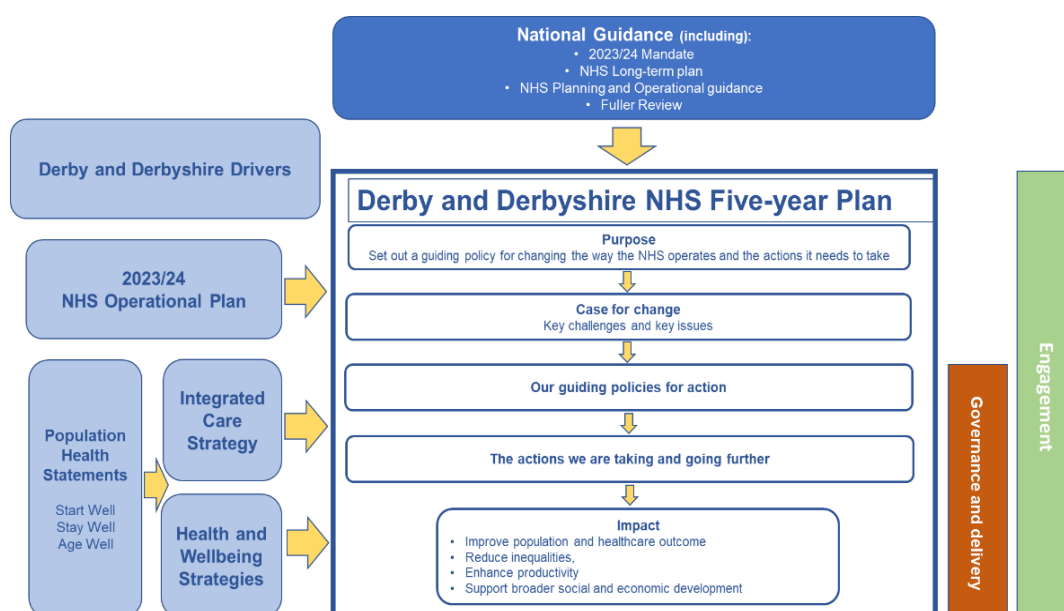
National Guidance (including):
• 2023/24 Mandate
• NHS Long-term plan
• NHS Planning and Operational guidance
• Fuller Review

Derby and Derbyshire Drivers

2023/24
NHS Operational Plan

Population Health Statements

Start Well
Stay Well
Age Well

Integrated Care Strategy

Health and Wellbeing Strategies

Derby and Derbyshire NHS Five-year Plan

Purpose
Set out a guiding policy for changing the way the NHS operates and the actions it needs to take

Case for change
Key challenges and key issues

Our guiding policies for action

The actions we are taking and going further

Impact
• Improve population and healthcare outcome
• Reduce inequalities,
• Enhance productivity
• Support broader social and economic development

Governance and delivery

Engagement